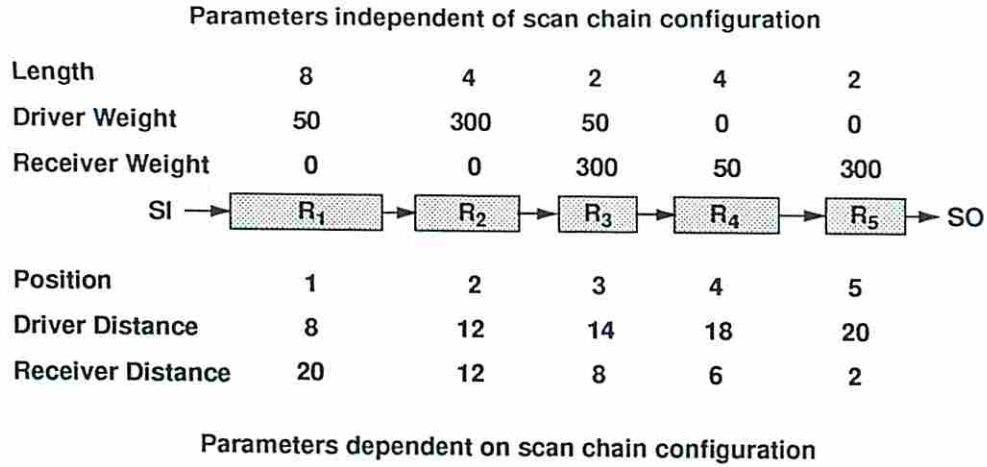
Parameters independent of scan chain configuration

| Length | 8 | 4 | 2 | 4 | 2 |
|---|---|---|---|---|---|
| Driver Weight | 50 | 300 | 50 | 0 | 0 |
| Receiver Weight | 0 | 0 | 300 | 50 | 300 |

SI $R_1$ $R_2$ $R_3$ $R_4$ $R_5$ SO

| Position | 1 | 2 | 3 | 4 | 5 |
|---|---|---|---|---|---|
| Driver Distance | 8 | 12 | 14 | 18 | 20 |
| Receiver Distance | 20 | 12 | 8 | 6 | 2 |

Parameters dependent on scan chain configuration